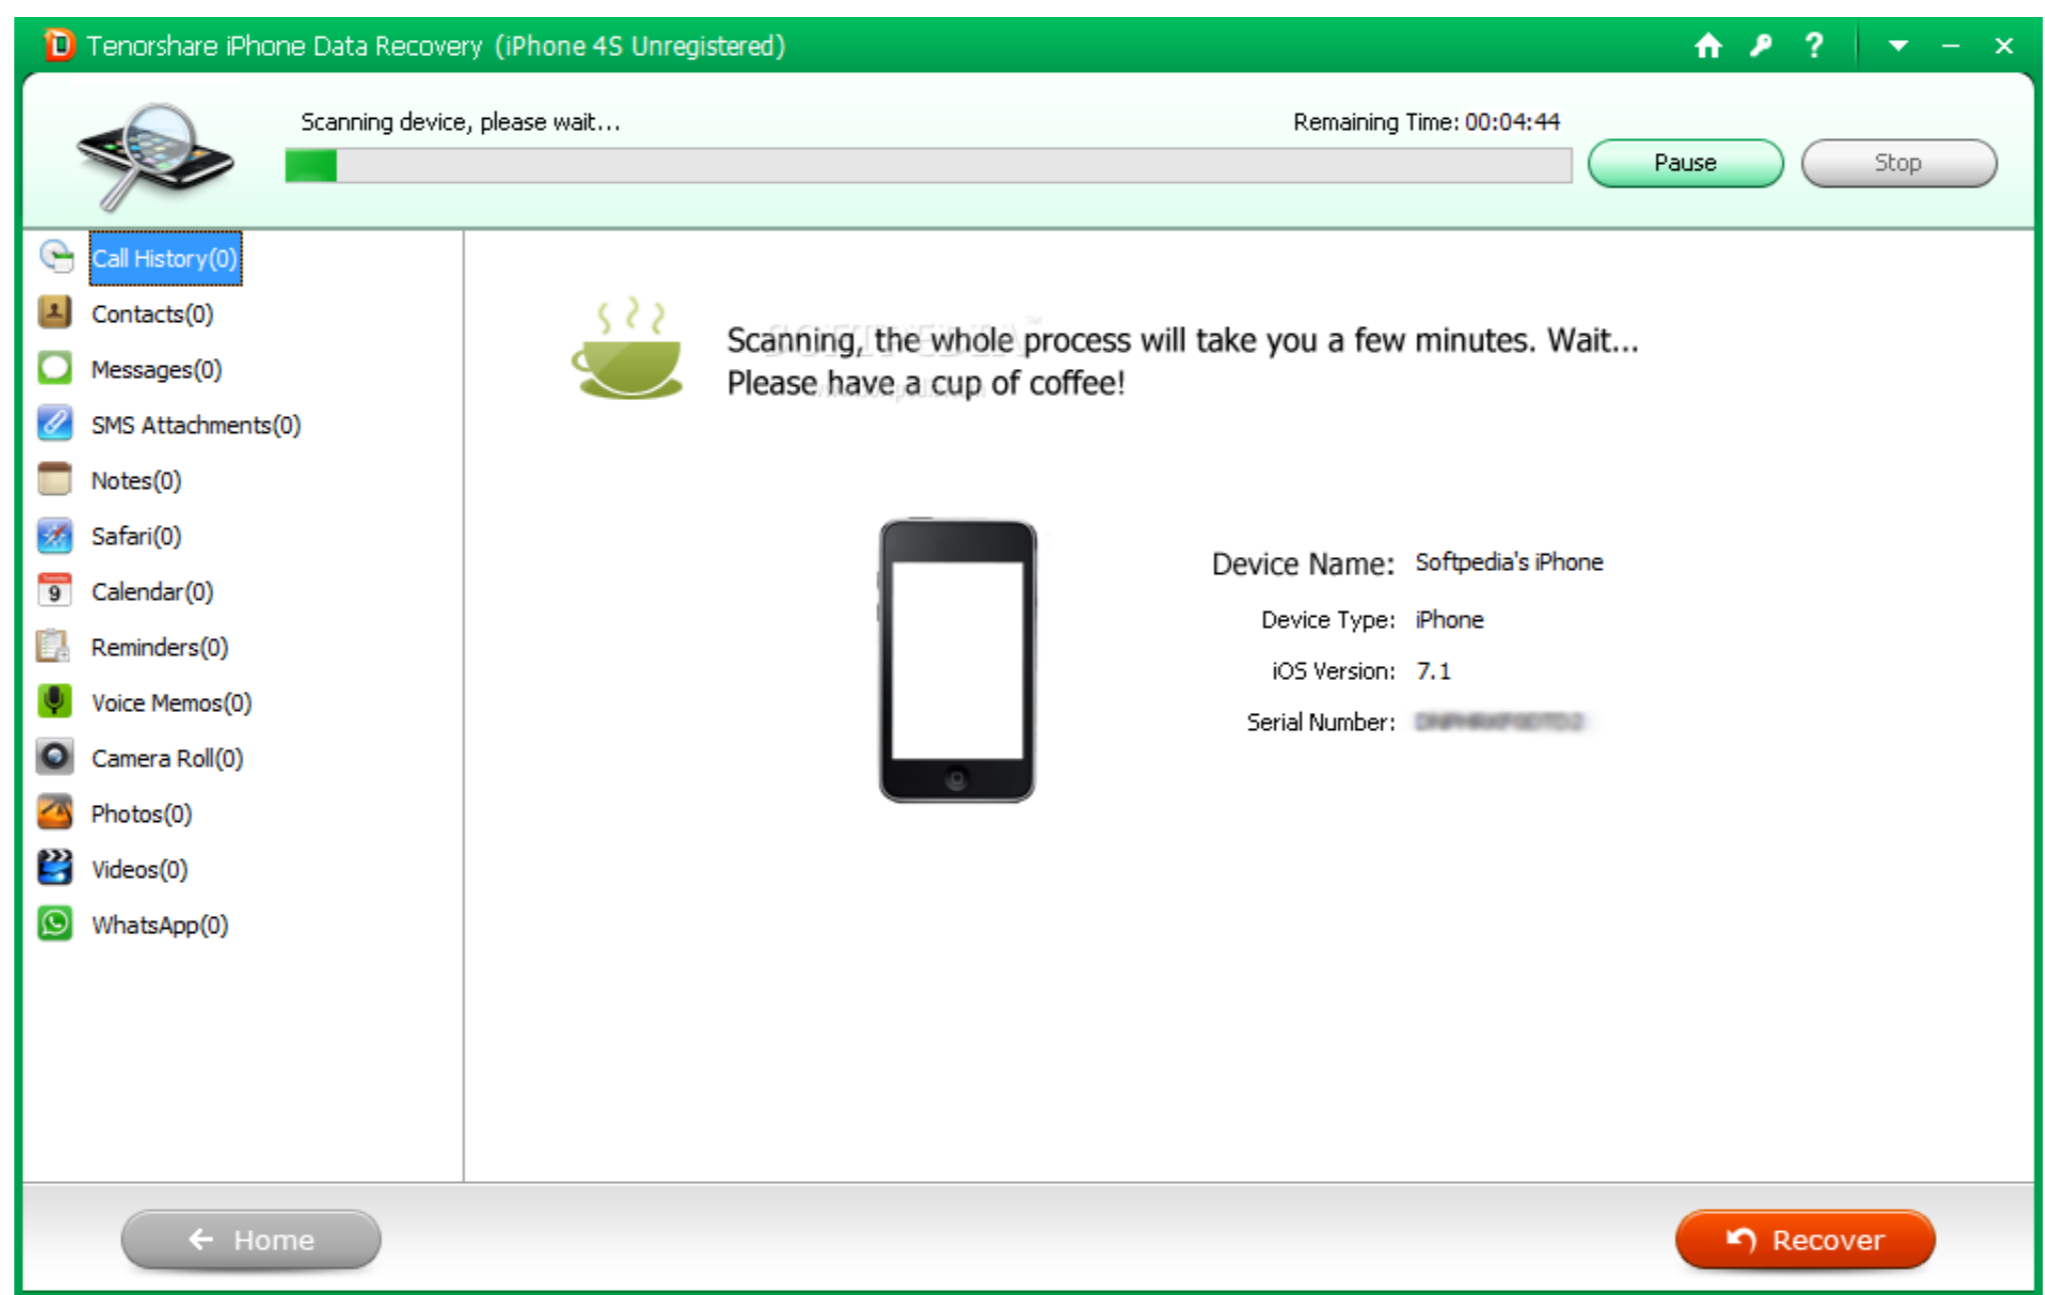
Tenorshare iPhone Data Recovery (iPhone 4S Unregistered)

Scanning device, please wait...

Remaining Time: 00:04:44

Pause

Stop

Call History(0)

Contacts(0)

Messages(0)

SMS Attachments(0)

Notes(0)

Safari(0)

9 Calendar(0)

Reminders(0)

Voice Memos(0)

Camera Roll(0)

Photos(0)

Videos(0)

WhatsApp(0)

Scanning, the whole process will take you a few minutes. Wait...
Please have a cup of coffee!

Device Name: Softpedia's iPhone

Device Type: iPhone

iOS Version: 7.1

Serial Number: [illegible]

Home

Recover